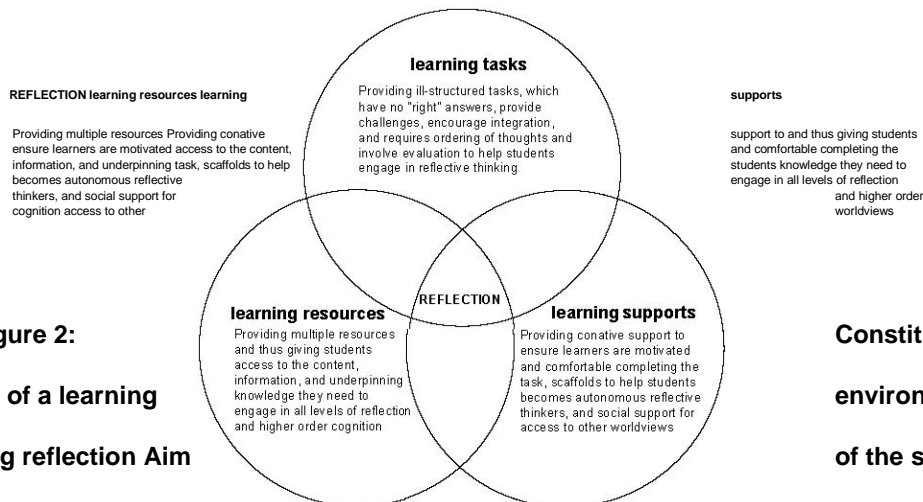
REFLECTION learning resources learning

Providing multiple resources Providing conative ensure learners are motivated access to the content, information, and underpinning task, scaffolds to help becomes autonomous reflective thinkers, and social support for cognition access to other

learning tasks

Providing ill-structured tasks, which have no "right" answers, provide challenges, encourage integration, and requires ordering of thoughts and involve evaluation to help students engage in reflective thinking

supports

support to and thus giving students and comfortable completing the students knowledge they need to engage in all levels of reflection and higher order worldviews

gure 2:

of a learning

g reflection Aim

REFLECTION

learning resources

Providing multiple resources and thus giving students access to the content, information, and underpinning knowledge they need to engage in all levels of reflection and higher order cognition

learning supports

Providing conative support to ensure learners are motivated and comfortable completing the task, scaffolds to help students becomes autonomous reflective thinkers, and social support for access to other worldviews

Constit

environ

of the s